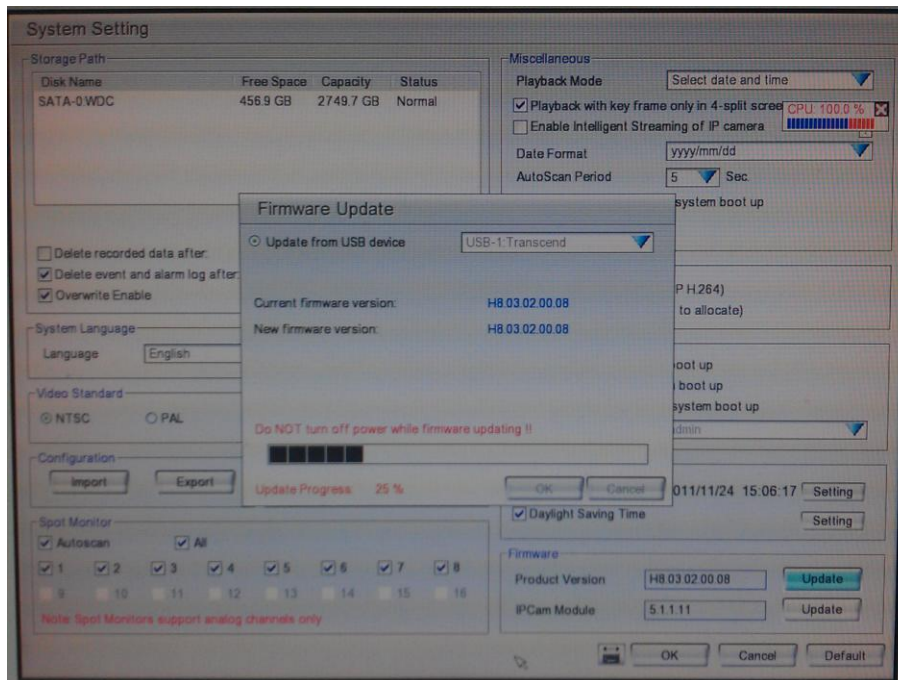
System Setting

Storage Path

| Disk Name | Free Space | Capacity | Status |
|---|---|---|---|
| SATA-0:WDC | 456.9 GB | 2749.7 GB | Normal |

Delete recorded data after
Delete event and alarm log after
Overwrite Enable

System Language
Language English

Video Standard
NTSC PAL

Configuration
Import Export

Spot Monitor
Autoscan All
1 2 3 4 5 6 7 8
9 10 11 12 13 14 15 16
Note: Spot Monitors support analog channels only

Miscellaneous
Playback Mode Select date and time
Playback with key frame only in 4-split scree
CPU: 100.0 %
Enable Intelligent Streaming of IP camera
Date Format yyyy/mm/dd
AutoScan Period 5 Sec.
system boot up

P H.264)
to allocate)

boot up
boot up
system boot up
dmin

011/11/24 15:06:17 Setting
Daylight Saving Time Setting

Firmware
Product Version H8.03.02.00.08 Update
IPCam Module 5.1.1.11 Update

OK Cancel Default

Firmware Update
Update from USB device USB-1:Transcend
Current firmware version: H8.03.02.00.08
New firmware version: H8.03.02.00.08
Do NOT turn off power while firmware updating !!
Update Progress: 25 %
OK Cancel